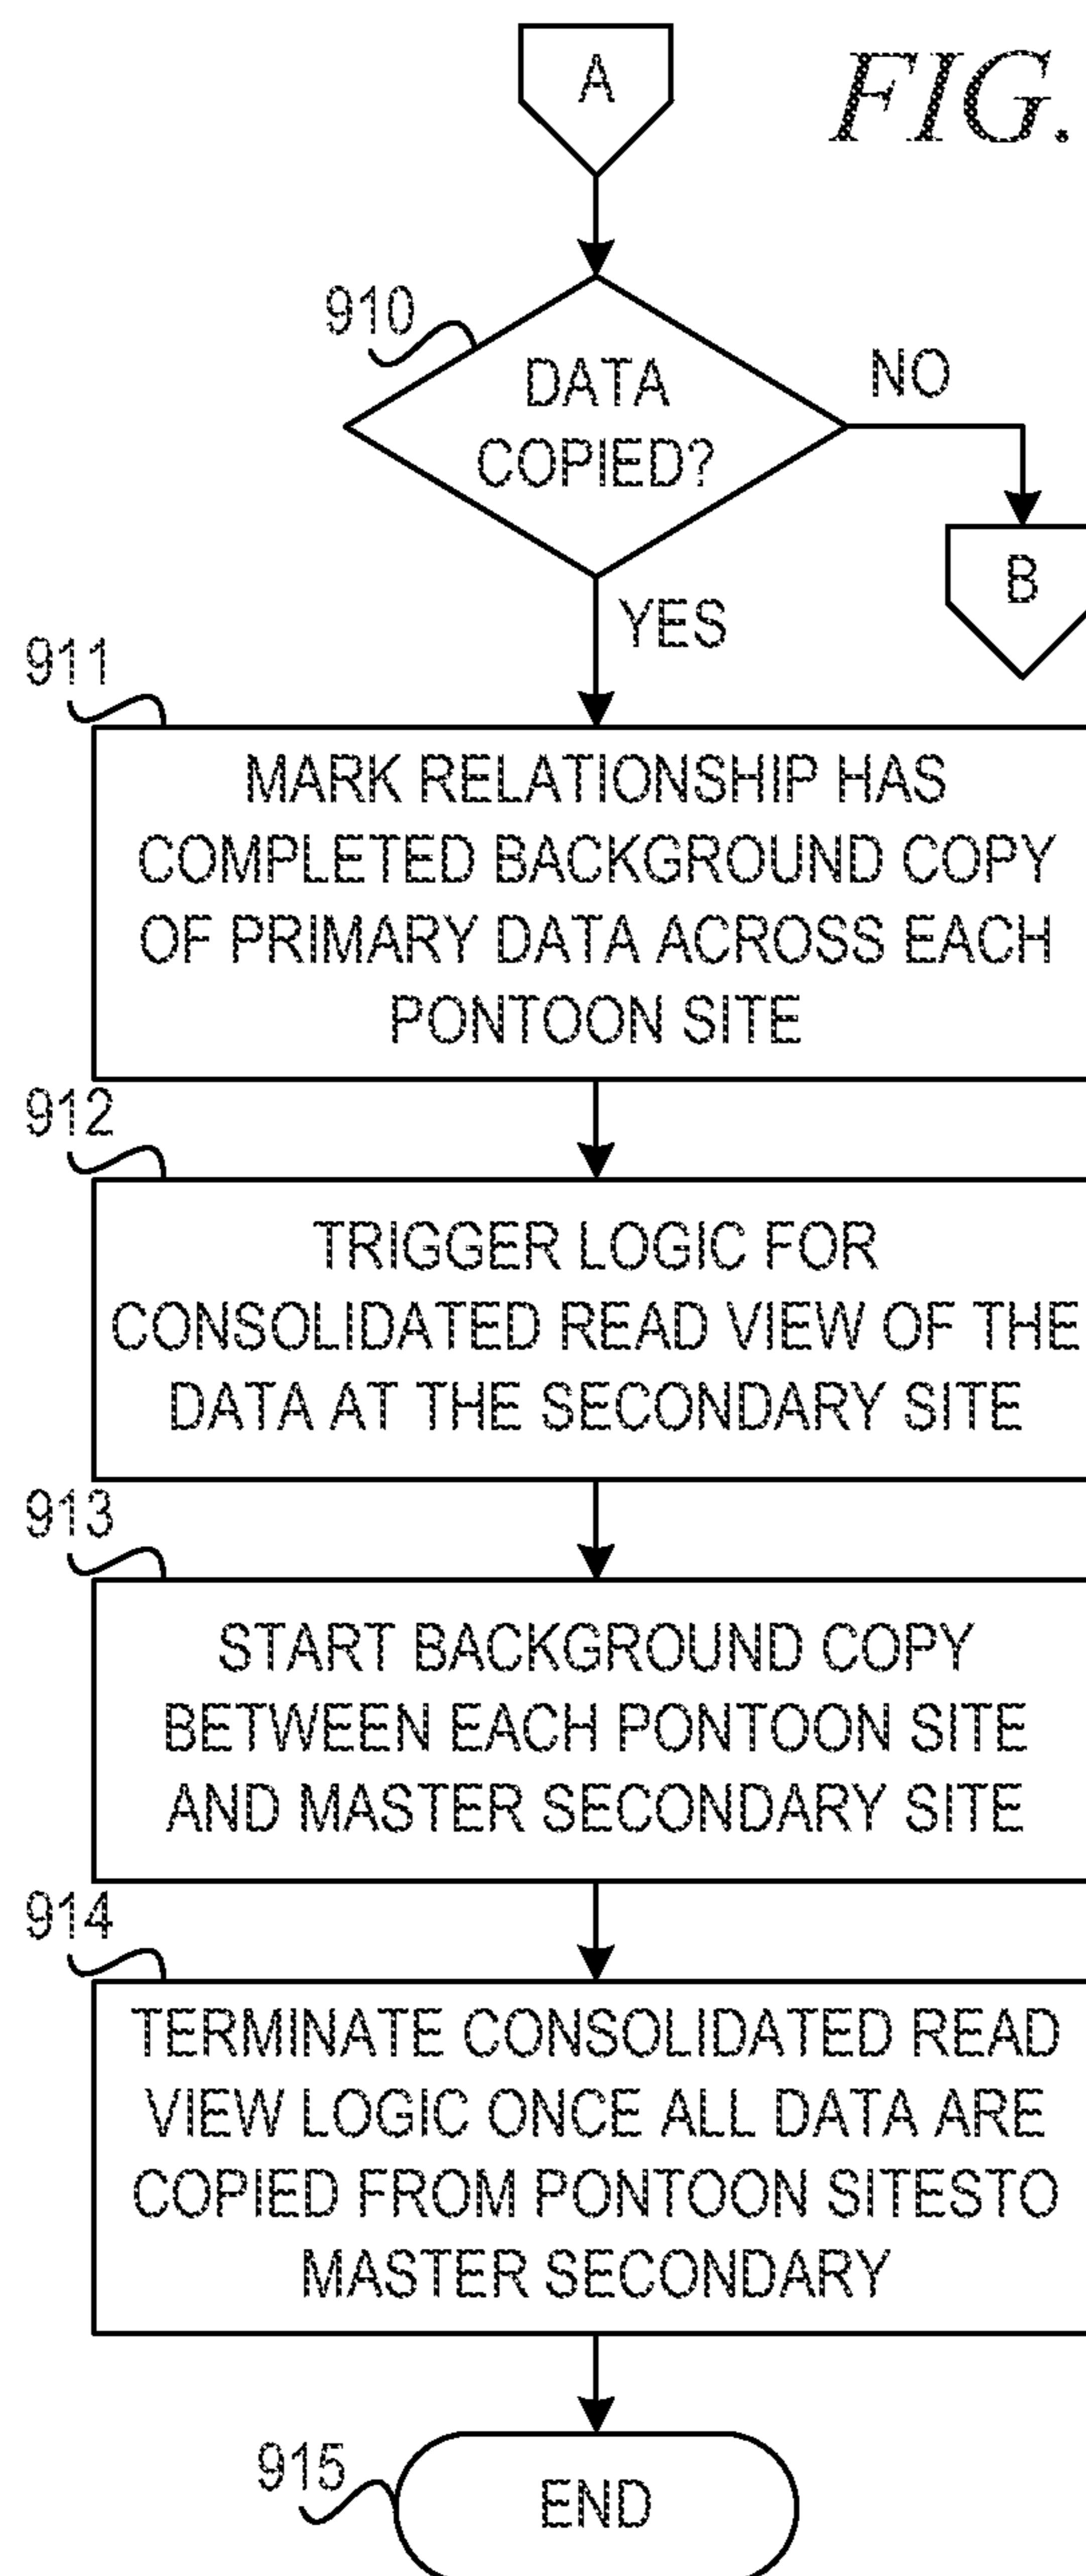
A

FIG.

910

DATA COPIED?

NO

B

YES

911

MARK RELATIONSHIP HAS COMPLETED BACKGROUND COPY OF PRIMARY DATA ACROSS EACH PONTOON SITE

912

TRIGGER LOGIC FOR CONSOLIDATED READ VIEW OF THE DATA AT THE SECONDARY SITE

913

START BACKGROUND COPY BETWEEN EACH PONTOON SITE AND MASTER SECONDARY SITE

914

TERMINATE CONSOLIDATED READ VIEW LOGIC ONCE ALL DATA ARE COPIED FROM PONTOON SITESTO MASTER SECONDARY

915

END